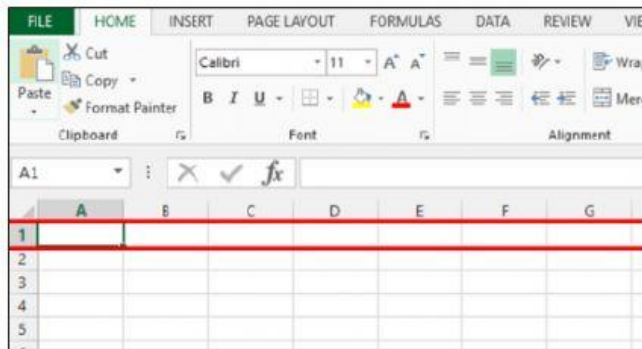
FILE HOME INSERT PAGE LAYOUT FORMULAS DATA REVIEW VIE

Cut
Copy
Paste
Format Painter
Clipboard

Calibri 11 A A
B I U
Font

Wra
Mer
Alignment

A1 $fx$

| | A | B | C | D | E | F | G |
|---|---|---|---|---|---|---|---|
| 1 | | | | | | | |
| 2 | | | | | | | |
| 3 | | | | | | | |
| 4 | | | | | | | |
| 5 | | | | | | | |